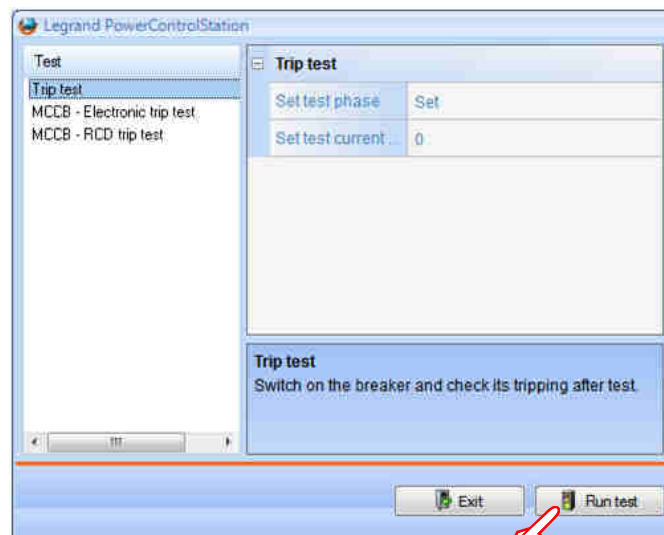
Legrand PowerControlStation

Test
Trip test
MCCB - Electronic trip test
MCCB - RCD trip test

Trip test

| Set test phase | Set |
|---|---|
| Set test current ... | 0 |

Trip test
Switch on the breaker and check its tripping after test.

Exit
Run test